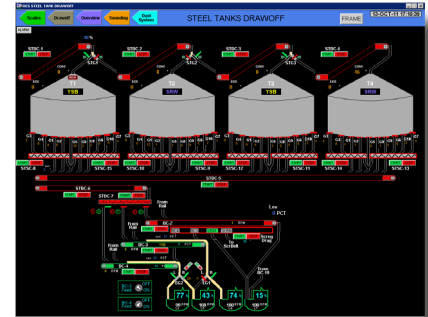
FCS STEEL TANK DRAWOFF

Scales
Drawoff
Overview
Sounding
Dust System

STEEL TANKS DRAWOFF

FRAME

05-OCT-01 07:58:26

ALARM

STSC-1
STSC-2
STSC-3
STSC-4

STS1
STS2
STS3
STS4

T1
TSB
T2
SRW
T3
TSB
T4
SRW

STSC-9
STSC-10
STSC-11
STSC-12
STSC-13
STSC-14
STSC-15
STSC-16

STRC-6
STRC-7
STRC-5

From Rail

RC-7

From Rail

RC-2

From Rail

Lev
PCT

To Scales

To Bag

From RC-10

77
43
74
15

OFF
OFF